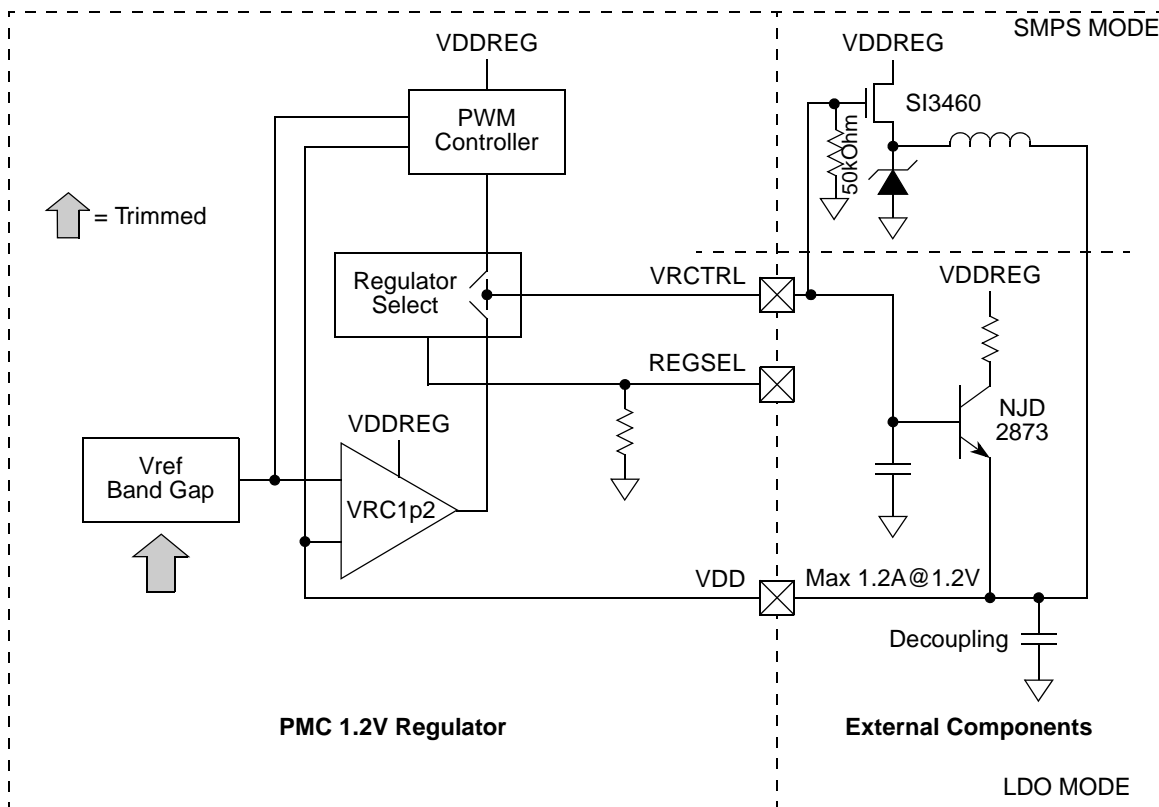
SMPS MODE

VDDREG

PWM Controller

VDDREG

SI3460

50kOhm

= Trimmed

Regulator Select

VRCTRL

VDDREG

REGSEL

VDDREG

NJD 2873

Vref Band Gap

VRC1p2

VDD

Max 1.2A@1.2V

Decoupling

PMC 1.2V Regulator

External Components

LDO MODE